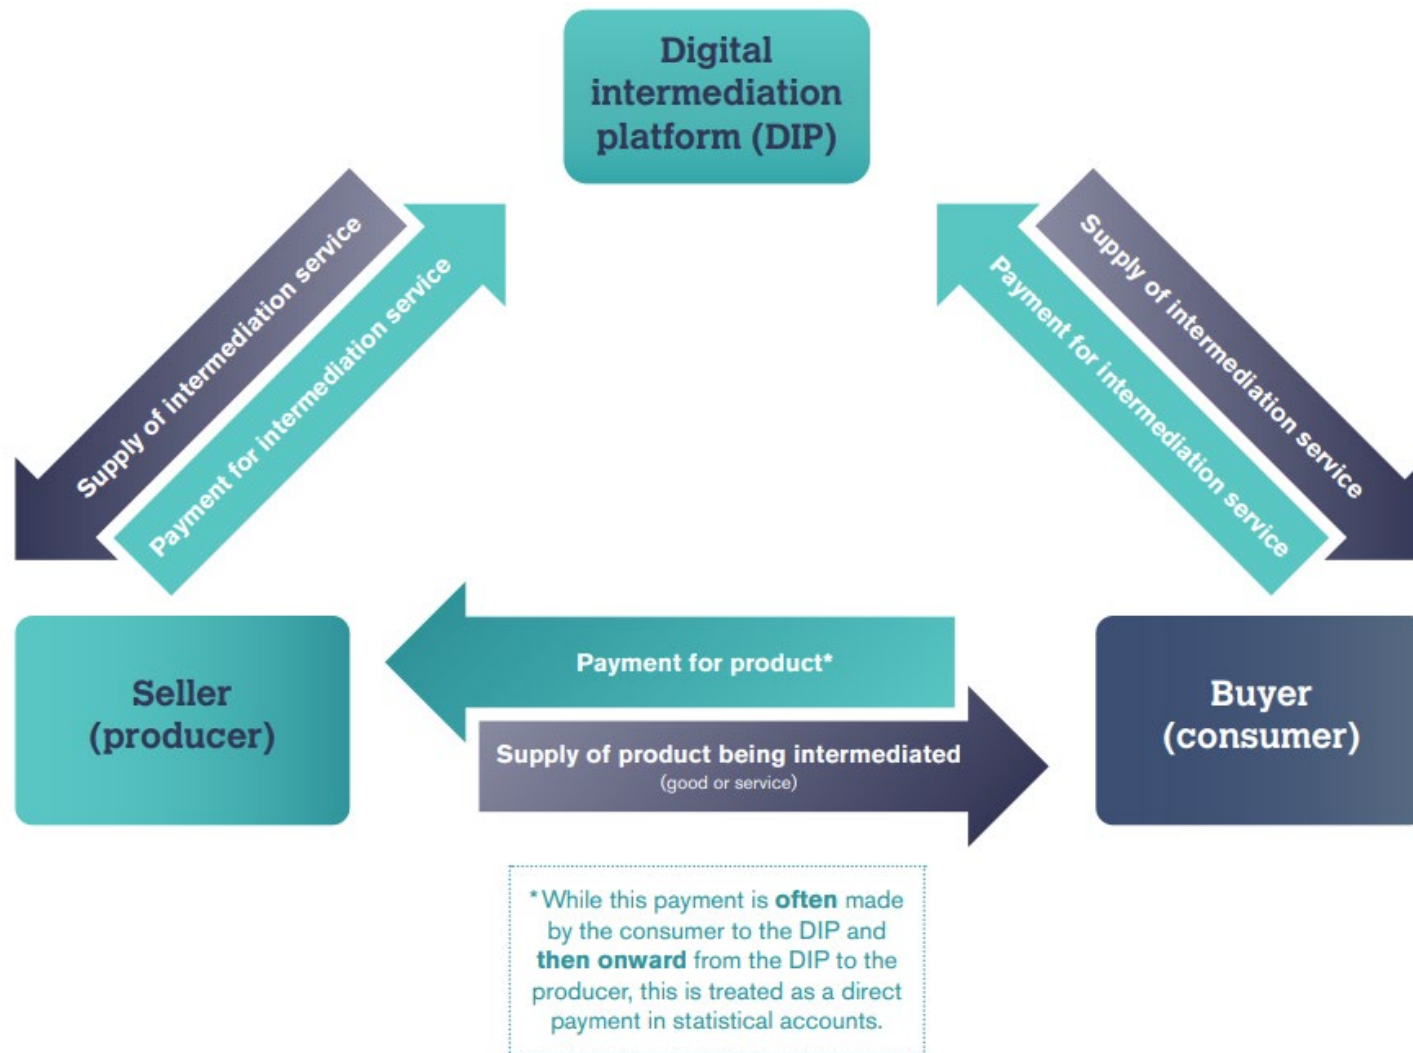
Digital intermediation platform (DIP)

Supply of intermediation service

Payment for intermediation service

Supply of intermediation service

Payment for intermediation service

Seller (producer)

Payment for product*

Supply of product being intermediated
(good or service)

Buyer (consumer)

*While this payment is **often** made by the consumer to the DIP and **then onward** from the DIP to the producer, this is treated as a direct payment in statistical accounts.